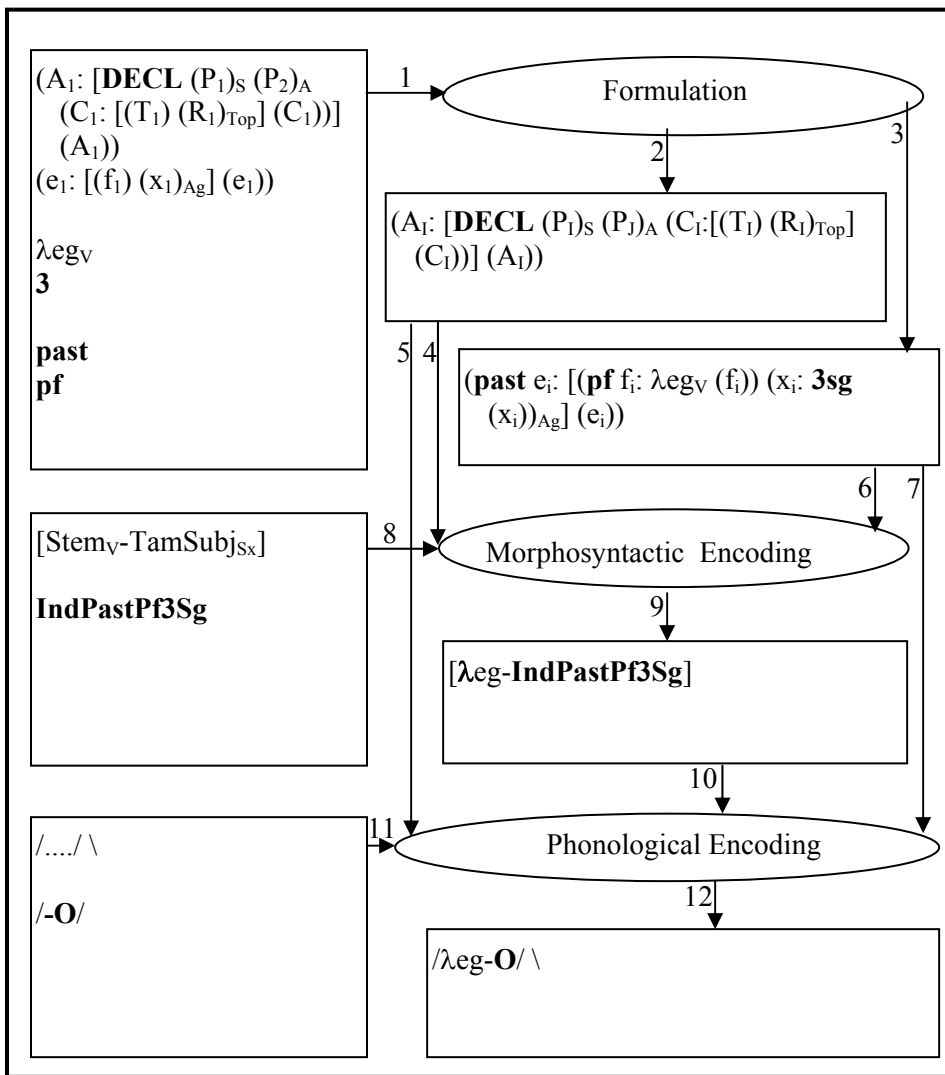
($A_1$: [**DECL** $(P_1)_S$ $(P_2)_A$ ($C_1$: [$(T_1)$ $(R_1)_{Top}$] $(C_1)$)] $(A_1)$)
($e_1$: [$(f_1)$ $(x_1)_{Ag}$] $(e_1)$)

$\lambda eg_V$
**3**

**past**
**pf**

1

Formulation

2

3

($A_I$: [**DECL** $(P_I)_S$ $(P_J)_A$ ($C_I$:[$(T_I)$ $(R_I)_{Top}$] $(C_I)$)] $(A_I)$)

5 4

(**past** $e_i$: [(**pf** $f_i$: $\lambda eg_V$ $(f_i)$) ($x_i$: **3sg** $(x_i)$)$_{Ag}$] $(e_i)$)

6 7

[$Stem_V$-$TamSubj_{Sx}$]

**IndPastPf3Sg**

8

Morphosyntactic Encoding

9

[**λ**eg-**IndPastPf3Sg**]

10

/..../ \

/**-O**/

11

Phonological Encoding

12

/λeg-**O**/ \